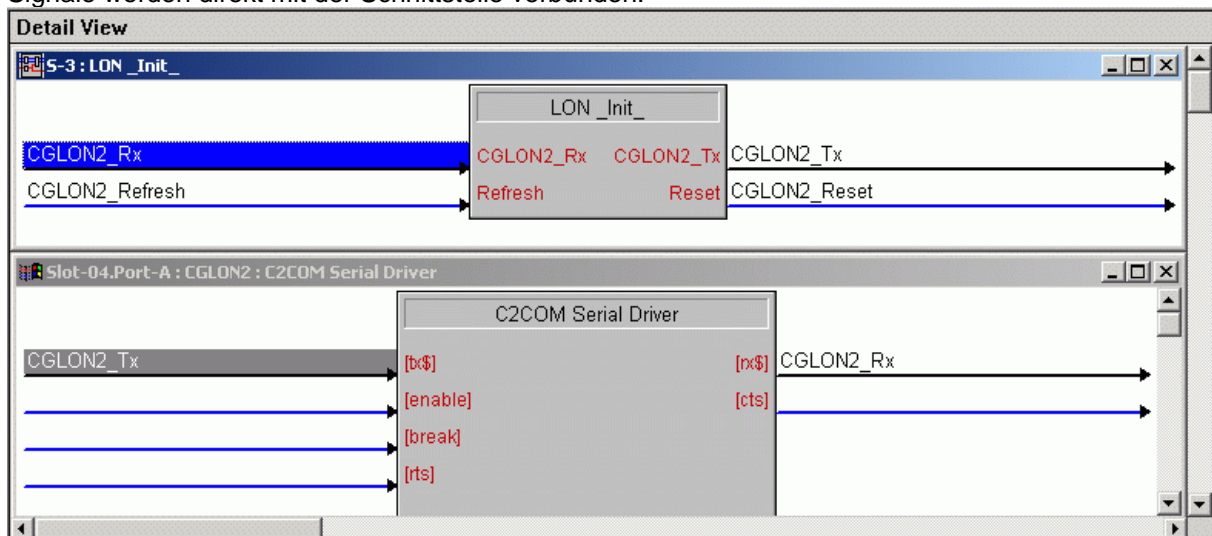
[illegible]

Detail View

S-3 : LON _Init_

LON _Init_

CGLON2_Rx

CGLON2_Rx

CGLON2_Tx

CGLON2_Tx

CGLON2_Refresh

Refresh

Reset

CGLON2_Reset

Slot-04.Port-A : CGLON2 : C2COM Serial Driver

C2COM Serial Driver

CGLON2_Tx

[tx$]

[rx$]

CGLON2_Rx

[enable]

[cts]

[break]

[rts]